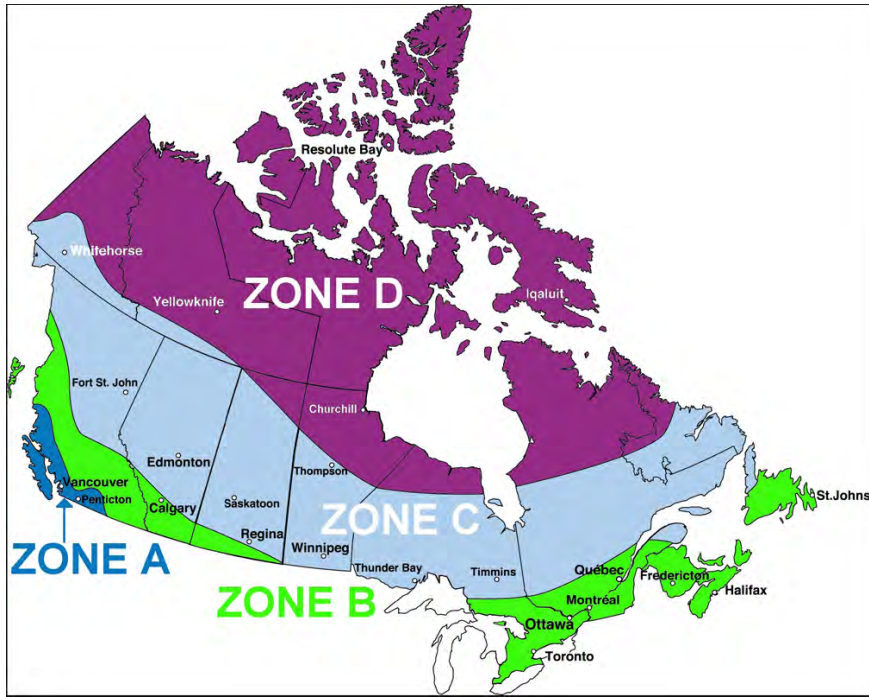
Resolute Bay
Whitehorse
Yellowknife
ZONE D
Iqaluit
Fort St. John
Churchill
Edmonton
Thompson
Vancouver
Penticton
Calgary
Saskatoon
Regina
ZONE C
Winnipeg
St.Johns
ZONE A
Thunder Bay
Timmins
Québec
Fredericton
ZONE B
Montréal
Halifax
Ottawa
Toronto